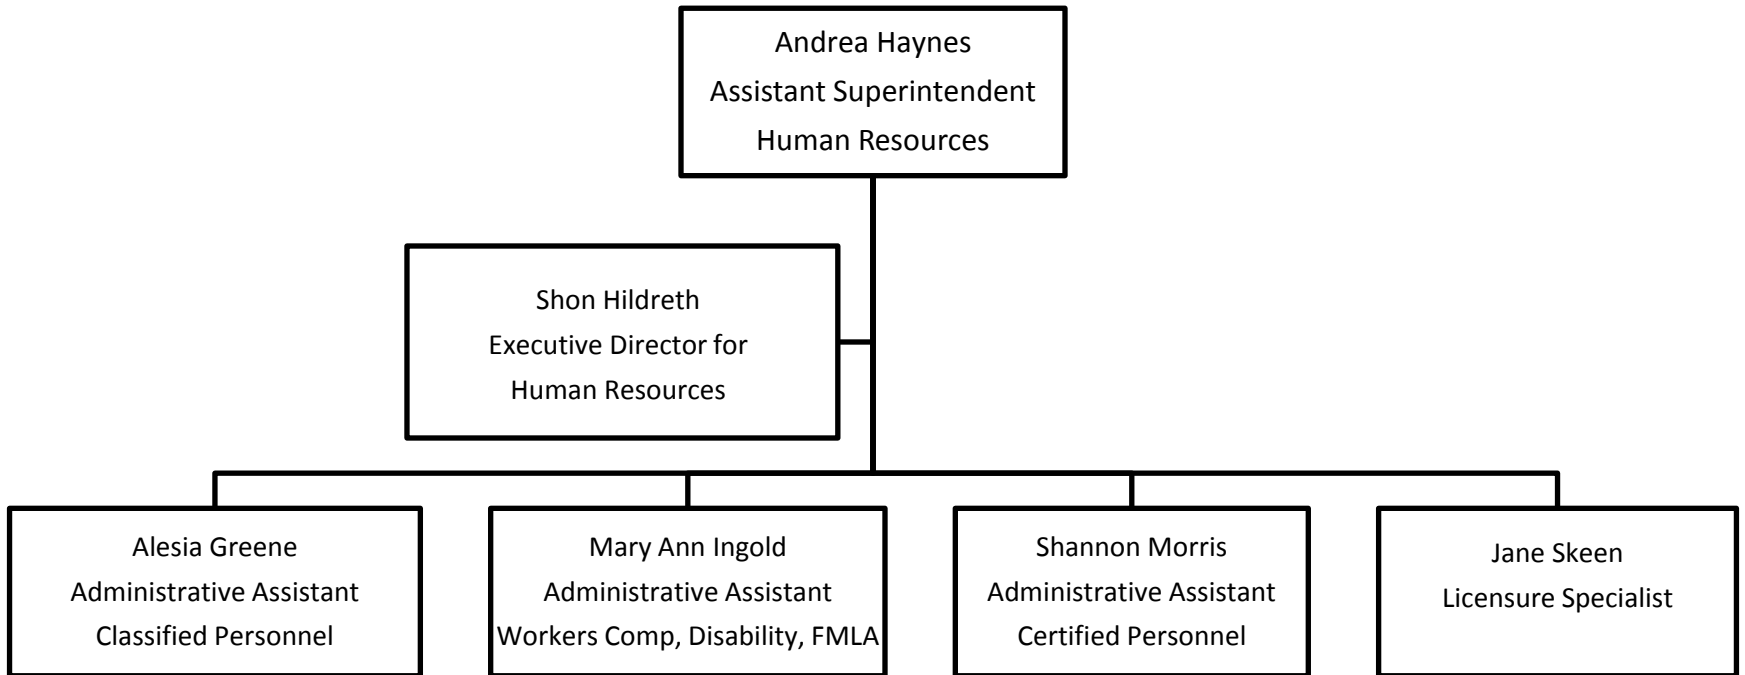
Andrea Haynes
Assistant Superintendent
Human Resources

Shon Hildreth
Executive Director for
Human Resources

Alesia Greene
Administrative Assistant
Classified Personnel

Mary Ann Ingold
Administrative Assistant
Workers Comp, Disability, FMLA

Shannon Morris
Administrative Assistant
Certified Personnel

Jane Skeen
Licensure Specialist